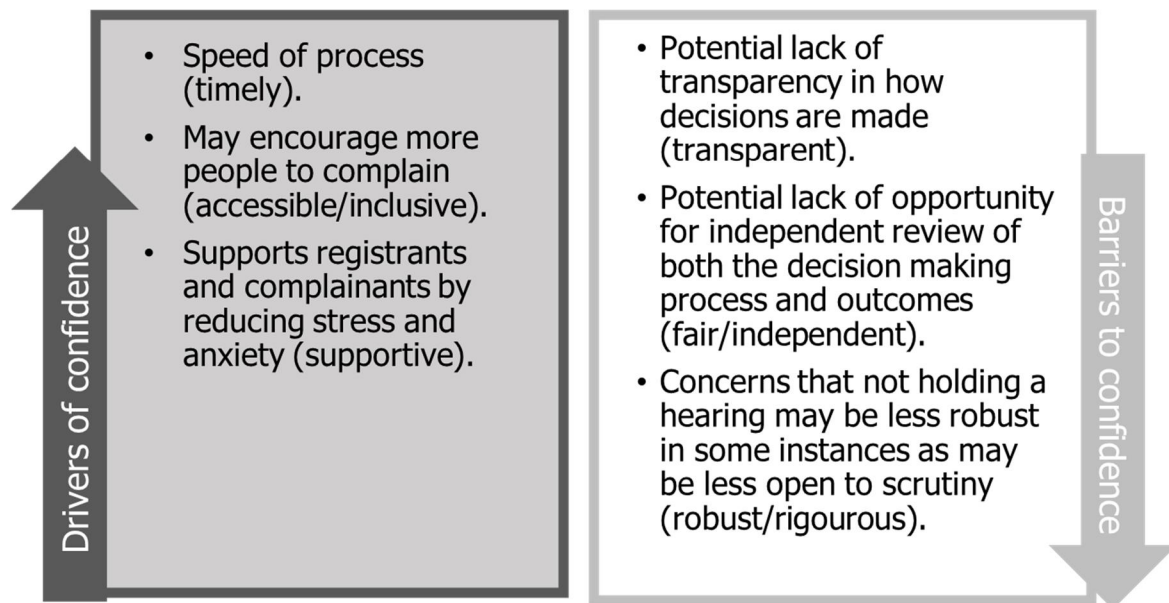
Drivers of confidence

• Speed of process (timely).
• May encourage more people to complain (accessible/inclusive).
• Supports registrants and complainants by reducing stress and anxiety (supportive).

• Potential lack of transparency in how decisions are made (transparent).
• Potential lack of opportunity for independent review of both the decision making process and outcomes (fair/independent).
• Concerns that not holding a hearing may be less robust in some instances as may be less open to scrutiny (robust/rigourous).

Barriers to confidence